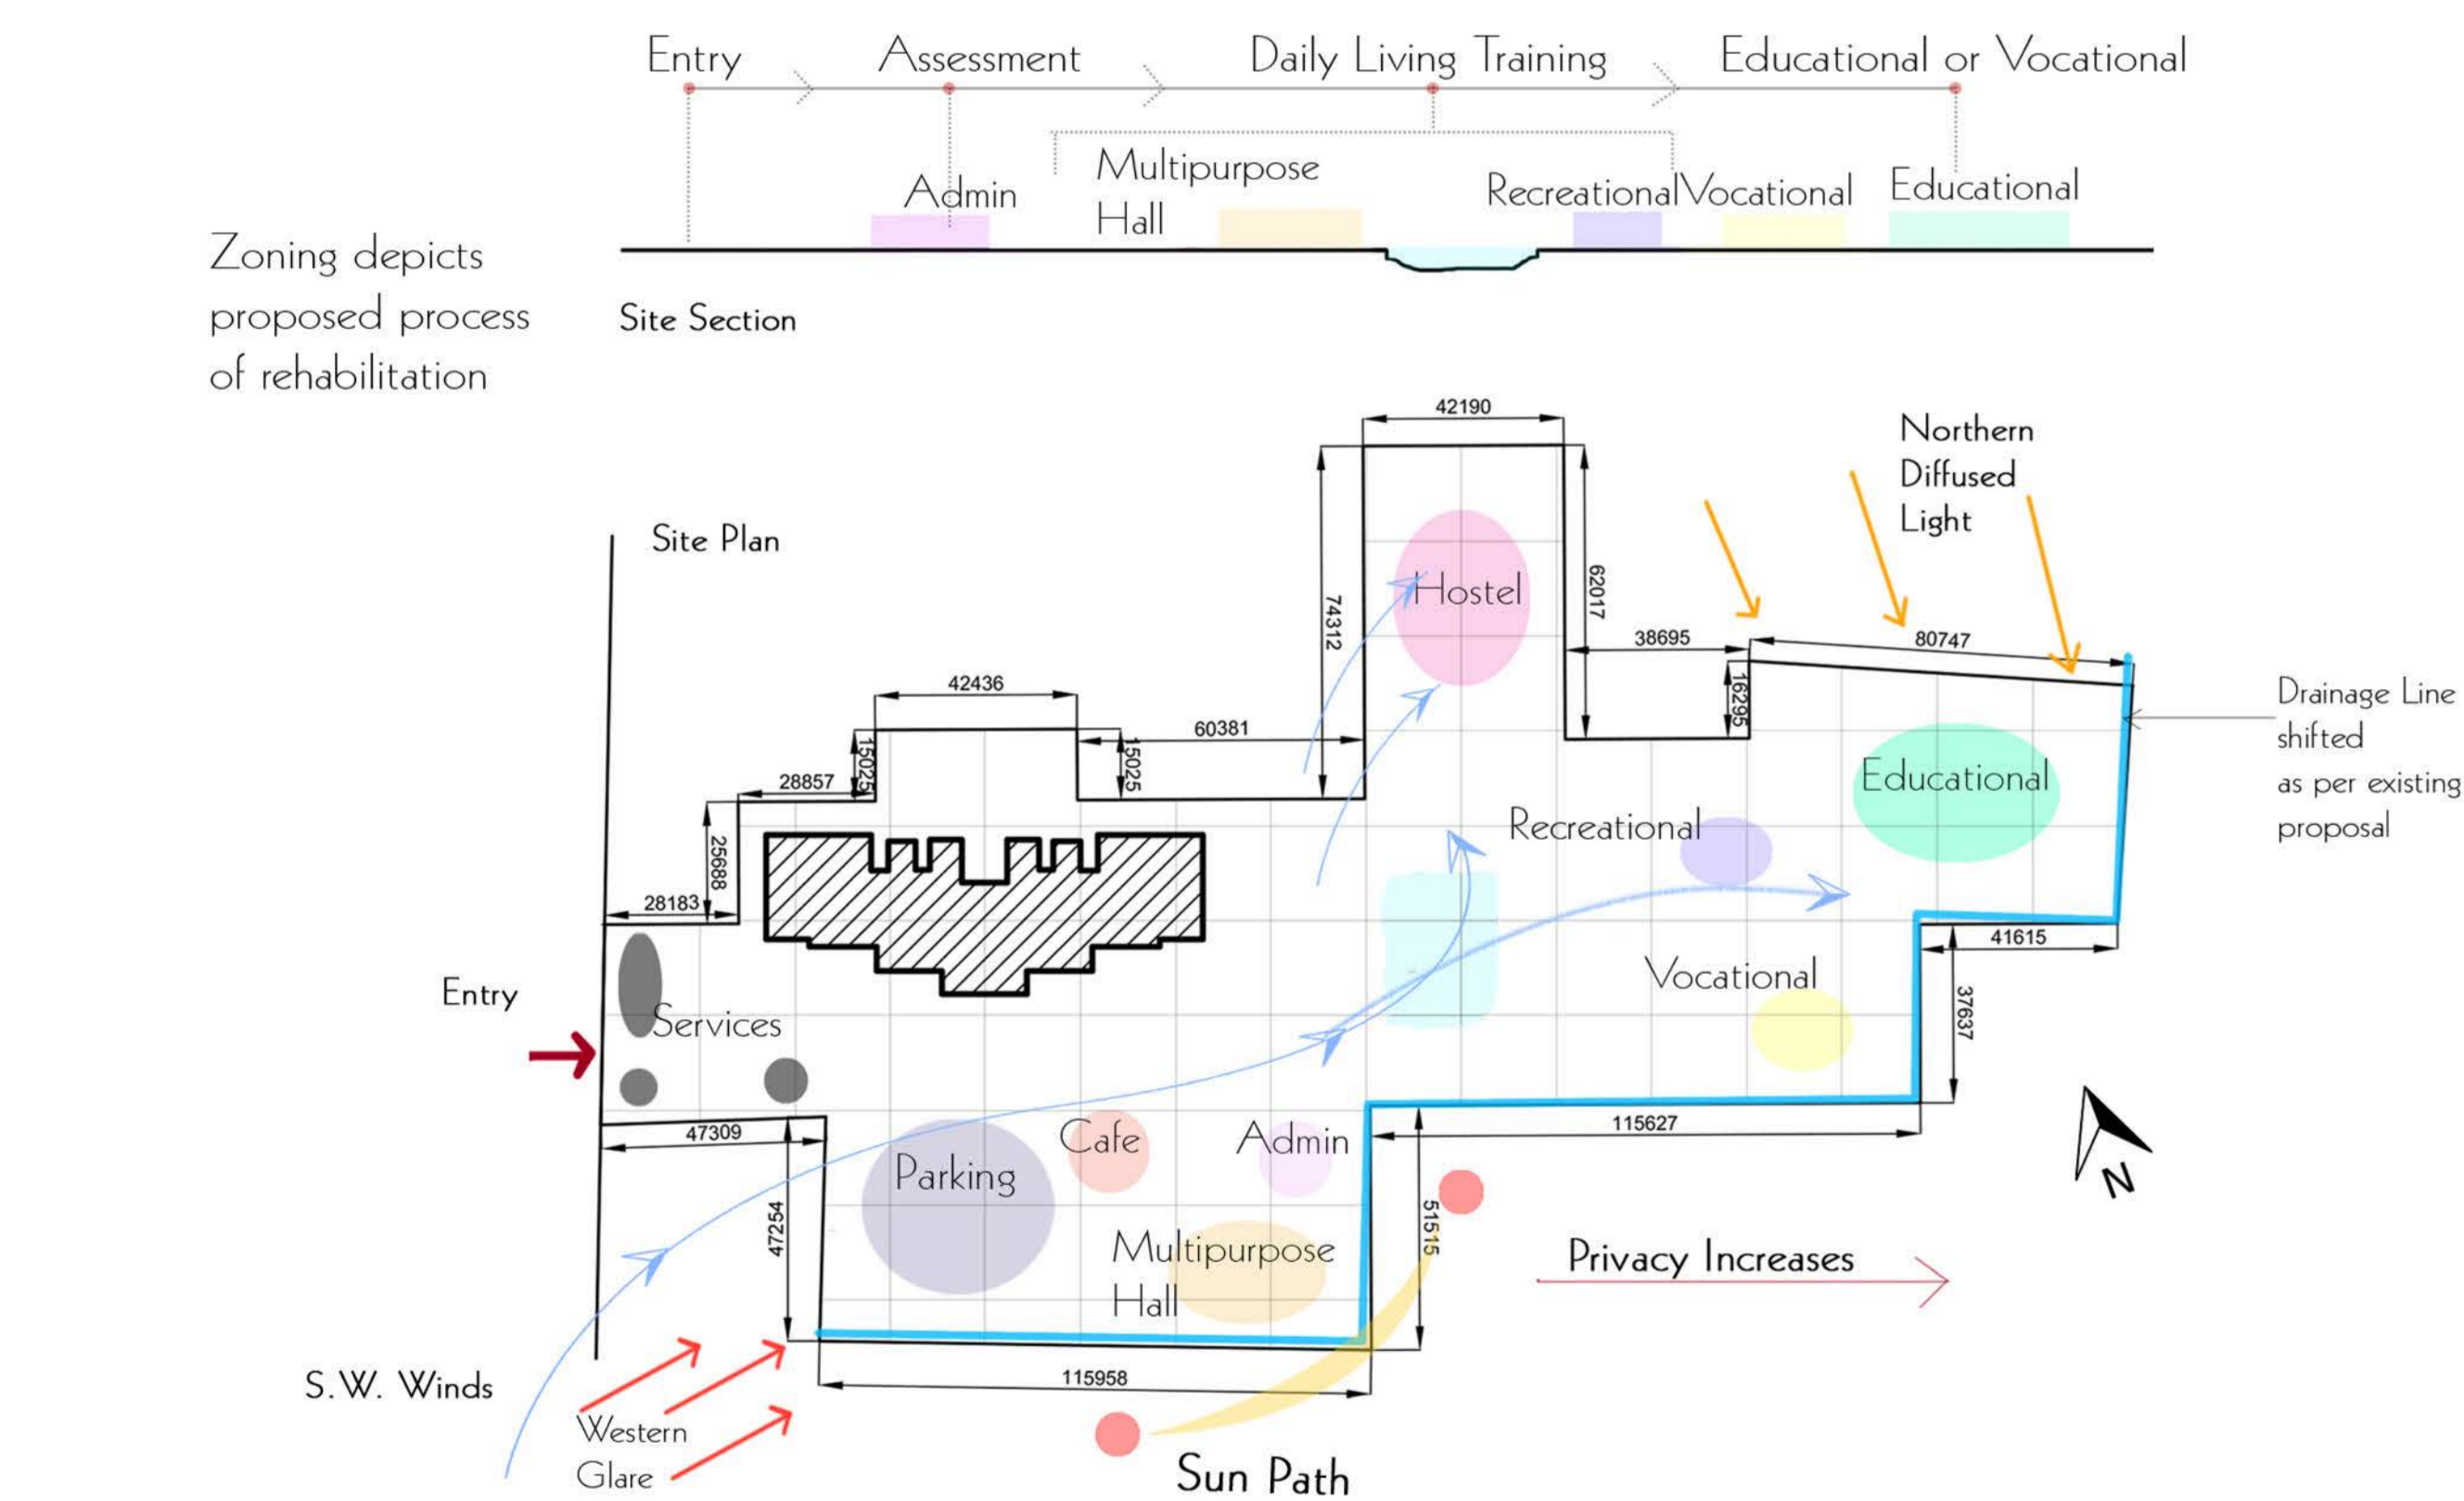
Entry Assessment Daily Living Training Educational or Vocational

Admin Multipurpose Hall Recreational Vocational Educational

Zoning depicts proposed process of rehabilitation

Site Section

42190

Northern Diffused Light

Site Plan

Hostel

74312

62017

38695

80747

16295

42436

60381

15025

15025

28857

Drainage Line shifted as per existing proposal

Educational

Recreational

25688

28183

41615

Vocational

Entry

Services

37637

47309

115627

Cafe

Admin

Parking

N

47254

51515

Multipurpose Hall

Privacy Increases

115958

S.W. Winds

Western Glare

Sun Path